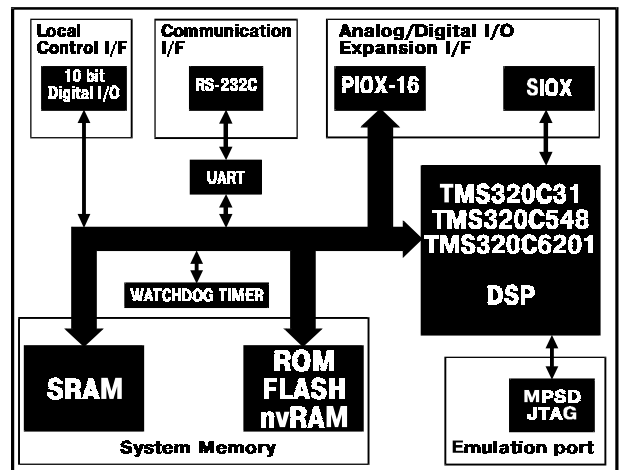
Local Control I/F

10 bit Digital I/O

Communication I/F

RS-232C

Analog/Digital I/O Expansion I/F

PIOX-16

SIOX

UART

TMS320C31
TMS320C548
TMS320C6201

DSP

WATCHDOG TIMER

SRAM

ROM
FLASH
nvRAM

System Memory

MPSD
JTAG

Emulation port